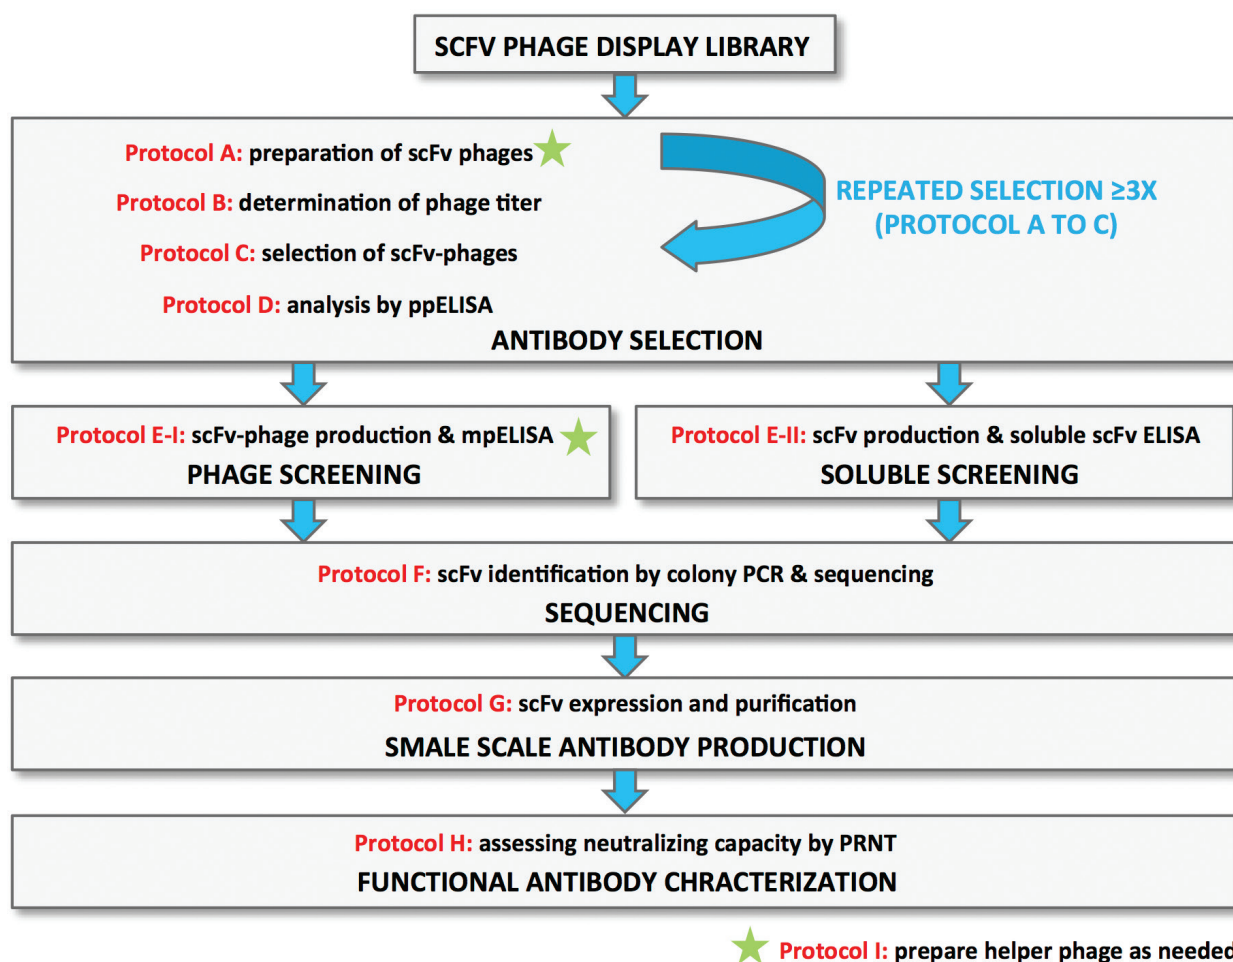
SCFV PHAGE DISPLAY LIBRARY

Protocol A: preparation of scFv phages

Protocol B: determination of phage titer

Protocol C: selection of scFv-phages

Protocol D: analysis by ppELISA

REPEATED SELECTION ≥3X (PROTOCOL A TO C)

ANTIBODY SELECTION

Protocol E-I: scFv-phage production & mpELISA

PHAGE SCREENING

Protocol E-II: scFv production & soluble scFv ELISA

SOLUBLE SCREENING

Protocol F: scFv identification by colony PCR & sequencing

SEQUENCING

Protocol G: scFv expression and purification

SMALE SCALE ANTIBODY PRODUCTION

Protocol H: assessing neutralizing capacity by PRNT

FUNCTIONAL ANTIBODY CHRACTERIZATION

Protocol I: prepare helper phage as neede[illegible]